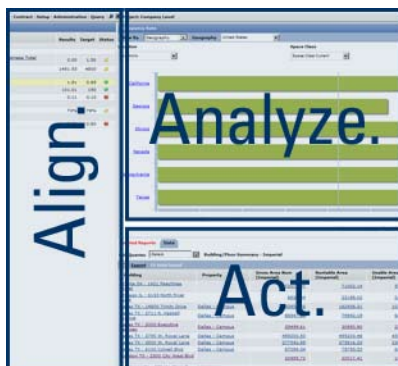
Align

Analyze.

Act.

Contract Setup Administration Space
Results Target Status
Building/Floor Summary - Imperial
Building
Property
Gross Area
Rentable Area
Dallas - Campus
Dallas - Campus
Dallas - Campus
Dallas - Campus
Dallas - Campus